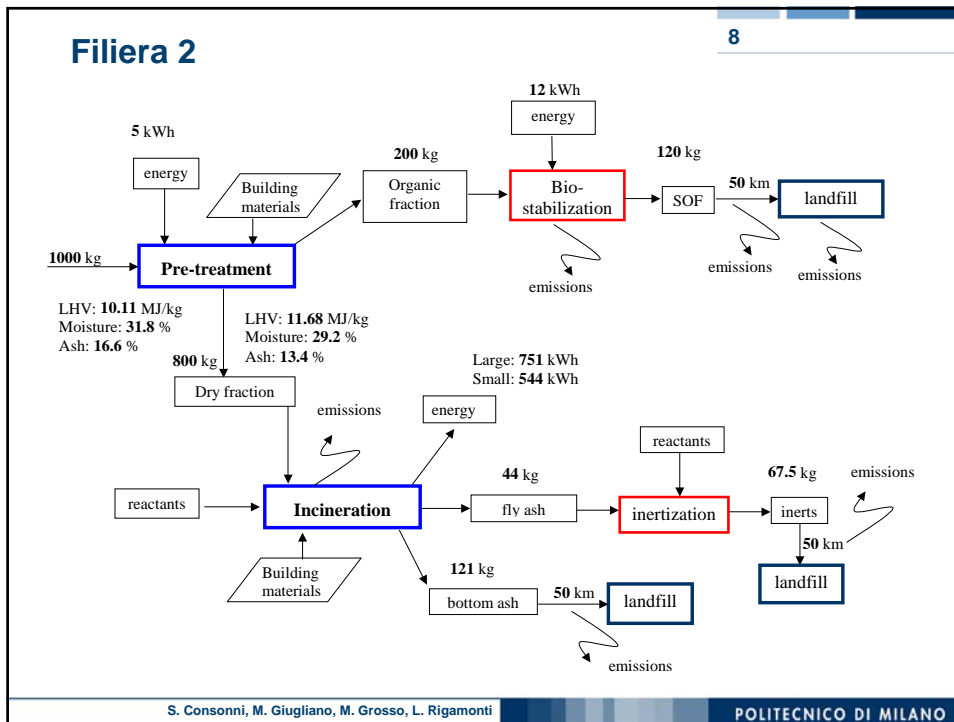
Filiera 2

8

12 kWh
energy

5 kWh
energy

Building materials

200 kg
Organic fraction

Bio-stabilization

120 kg
SOF

50 km
landfill

1000 kg
Pre-treatment

emissions

emissions

emissions

LHV: 10.11 MJ/kg
Moisture: 31.8 %
Ash: 16.6 %

LHV: 11.68 MJ/kg
Moisture: 29.2 %
Ash: 13.4 %

800 kg
Dry fraction

Large: 751 kWh
Small: 544 kWh

emissions

energy

reactants

44 kg

67.5 kg

emissions

reactants

Incineration

fly ash

inertization

inerts

50 km

landfill

Building materials

121 kg

bottom ash

50 km

landfill

emissions

S. Consonni, M. Giugliano, M. Grosso, L. Rigamonti

POLITECNICO DI MILANO